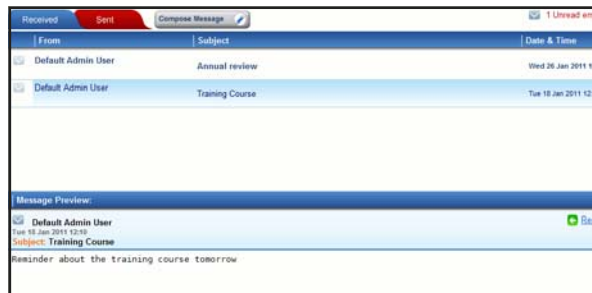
Received Sent Compose Message

1 Unread em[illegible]

| From | Subject | Date & Time |
|---|---|---|
| Default Admin User | Annual review | Wed 26 Jan 2011 1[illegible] |
| Default Admin User | Training Course | Tue 18 Jan 2011 12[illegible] |

Message Preview:

Default Admin User
Tue 18 Jan 2011 12:10
Subject: Training Course

Re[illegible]

Reminder about the training course tomorrow